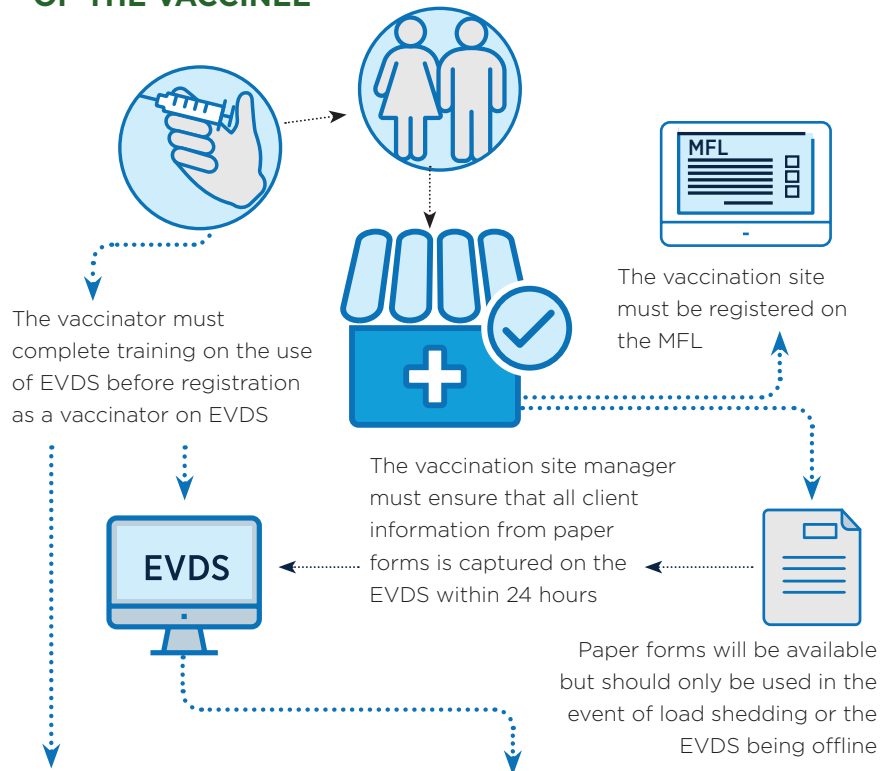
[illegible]

MFL

The vaccination site must be registered on the MFL

The vaccinator must complete training on the use of EVDS before registration as a vaccinator on EVDS

The vaccination site manager must ensure that all client information from paper forms is captured on the EVDS within 24 hours

EVDS

Paper forms will be available but should only be used in the event of load shedding or the EVDS being offline